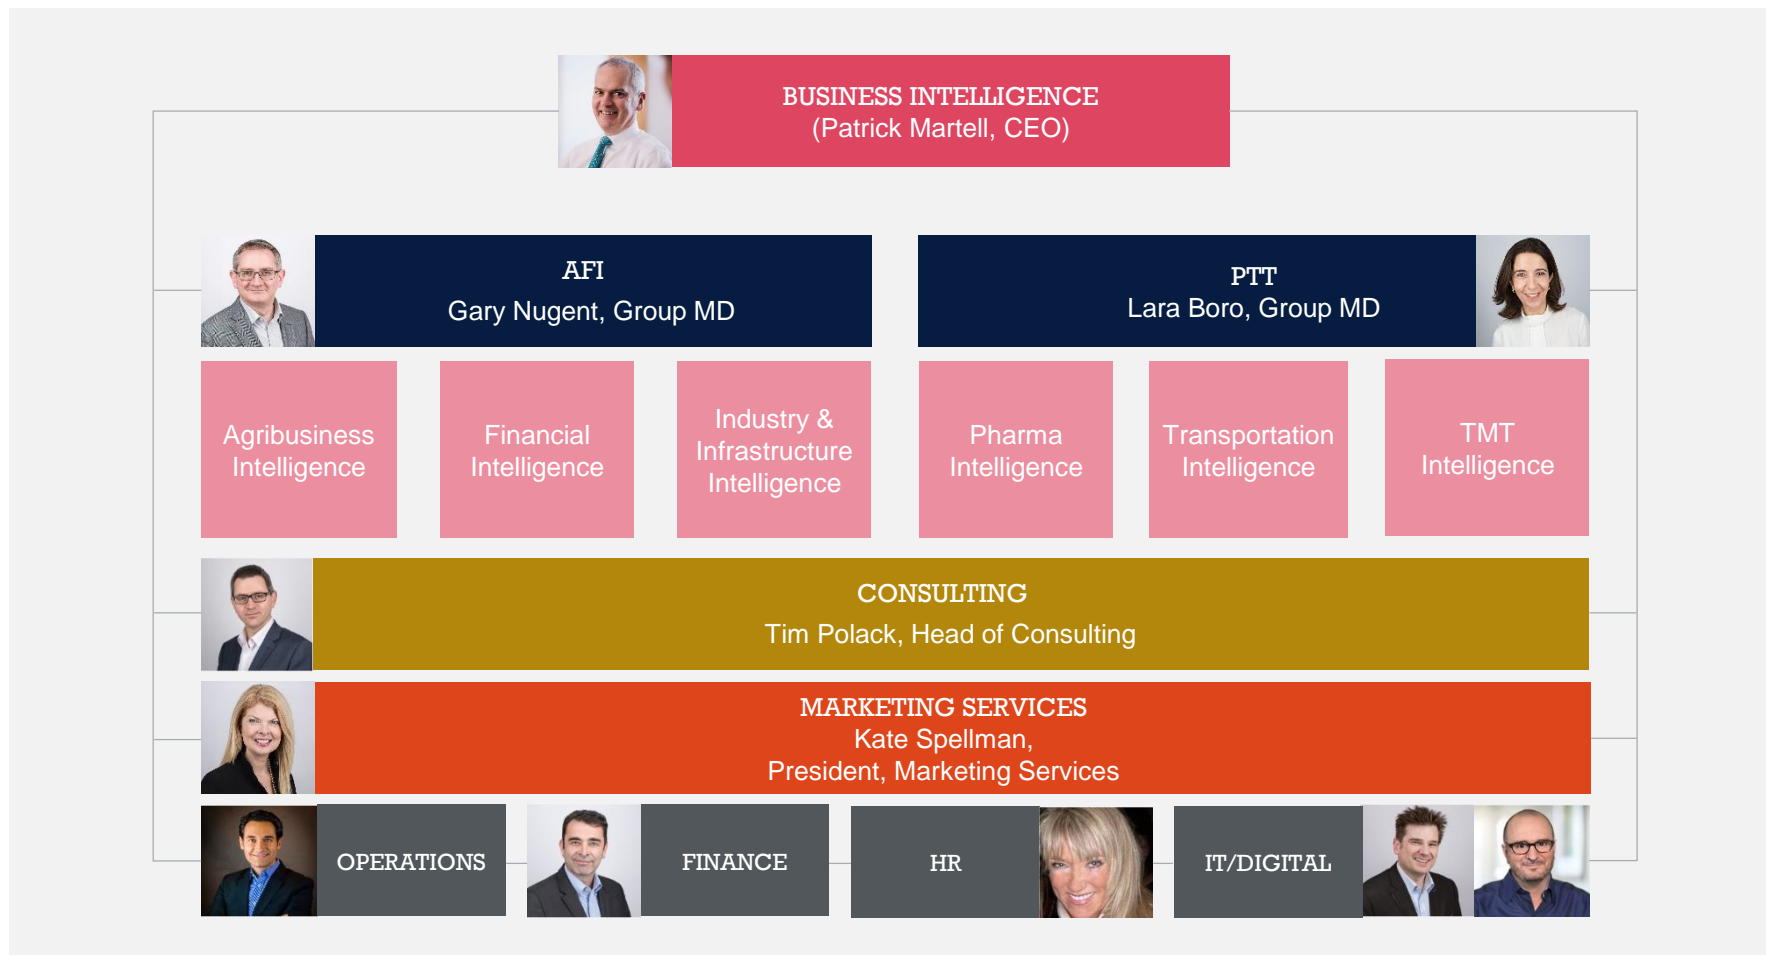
BUSINESS INTELLIGENCE
(Patrick Martell, CEO)

AFI
Gary Nugent, Group MD

PTT
Lara Boro, Group MD

Agribusiness Intelligence

Financial Intelligence

Industry & Infrastructure Intelligence

Pharma Intelligence

Transportation Intelligence

TMT Intelligence

CONSULTING
Tim Polack, Head of Consulting

MARKETING SERVICES
Kate Spellman,
President, Marketing Services

OPERATIONS

FINANCE

HR

IT/DIGITAL